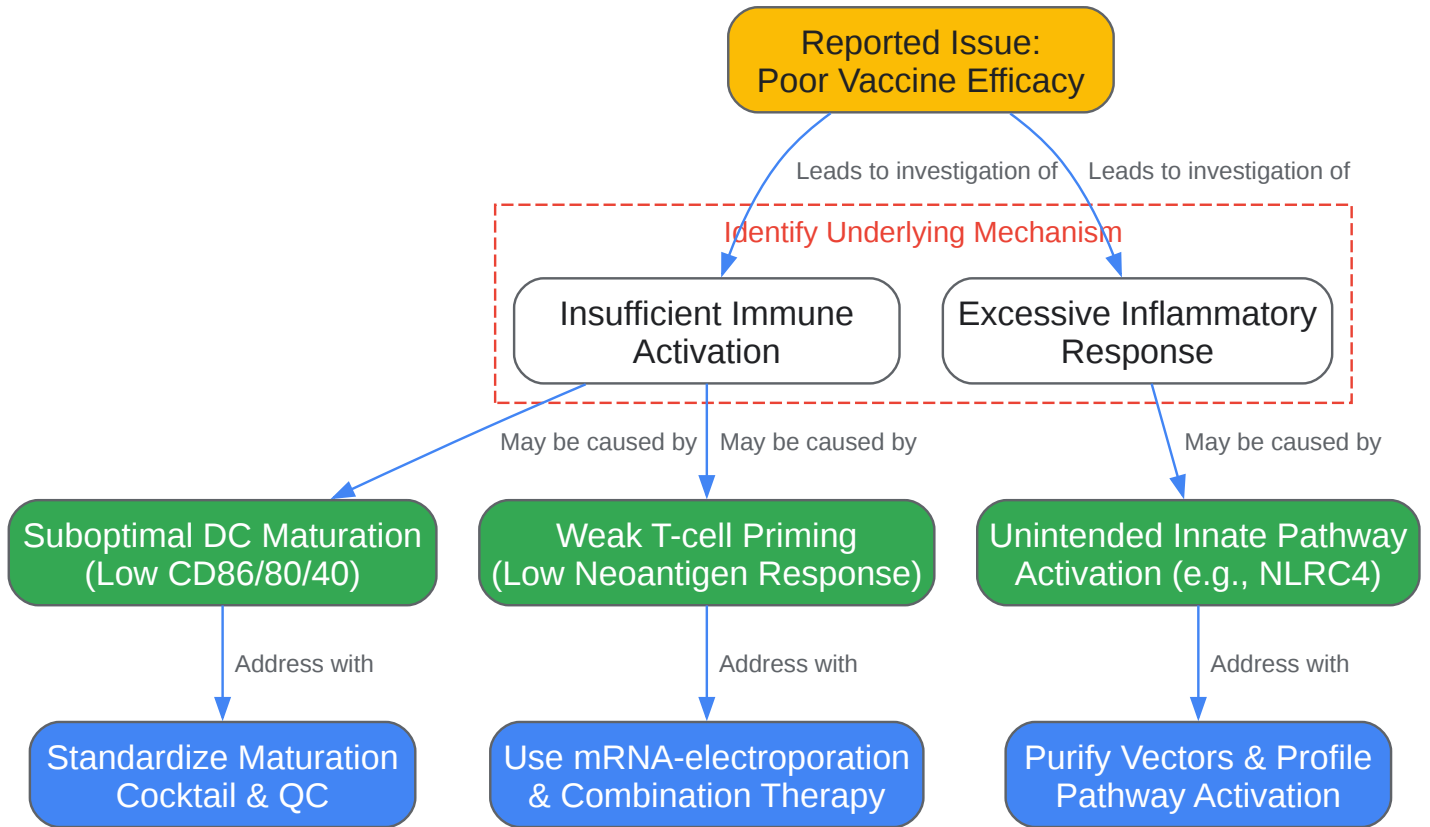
Reported Issue:
Poor Vaccine Efficacy

Leads to investigation of

Leads to investigation of

Identify Underlying Mechanism

Insufficient Immune Activation

Excessive Inflammatory Response

May be caused by

May be caused by

May be caused by

Suboptimal DC Maturation (Low CD86/80/40)

Weak T-cell Priming (Low Neoantigen Response)

Unintended Innate Pathway Activation (e.g., NLRC4)

Address with

Address with

Address with

Standardize Maturation Cocktail & QC

Use mRNA-electroporation & Combination Therapy

Purify Vectors & Profile Pathway Activation